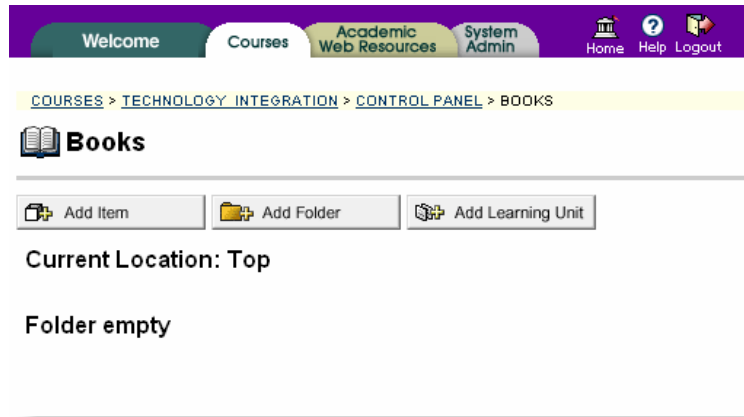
Welcome Courses Academic Web Resources System Admin Home Help Logout

COURSES > TECHNOLOGY INTEGRATION > CONTROL PANEL > BOOKS

Books

Add Item Add Folder Add Learning Unit

Current Location: Top

Folder empty